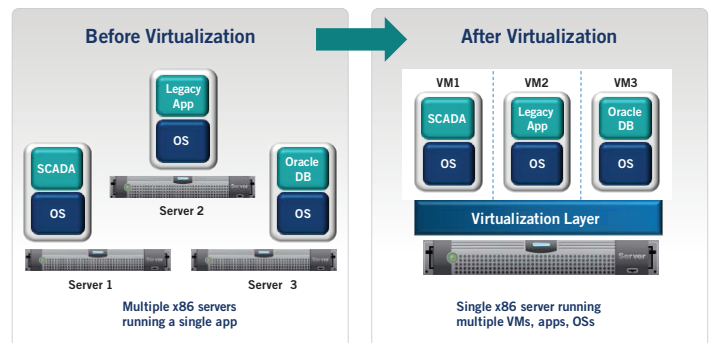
Before Virtualization

Legacy App

OS

SCADA

OS

Server 2

Oracle DB

OS

Server 1

Server 3

Multiple x86 servers running a single app

After Virtualization

VM1

SCADA

OS

VM2

Legacy App

OS

VM3

Oracle DB

OS

Virtualization Layer

Server

Single x86 server running multiple VMs, apps, OSs